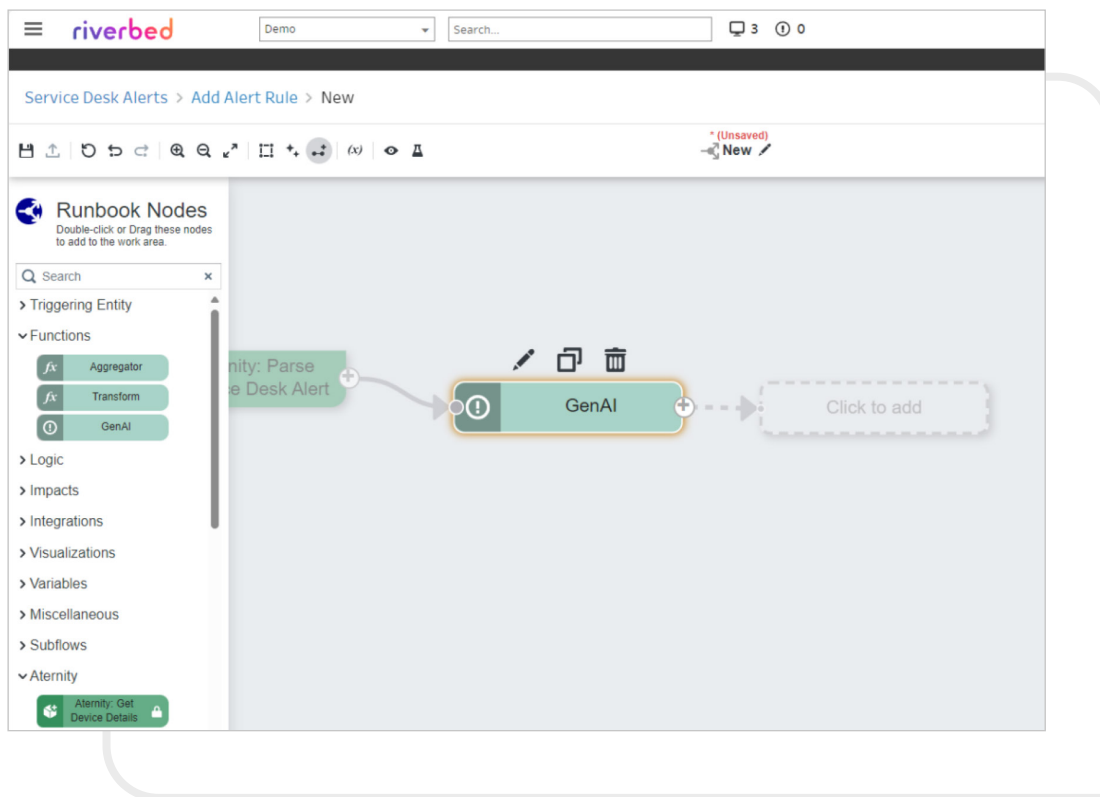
riverbed
Demo
Search...
3 0

Service Desk Alerts > Add Alert Rule > New

(x)
* (Unsaved)
New

Runbook Nodes
Double-click or Drag these nodes to add to the work area.

Search

> Triggering Entity
Functions
Aggregator
Transform
GenAI
> Logic
> Impacts
> Integrations
> Visualizations
> Variables
> Miscellaneous
> Subflows
Aternity
Aternity: Get Device Details

nity: Parse
e Desk Alert

GenAI

Click to add